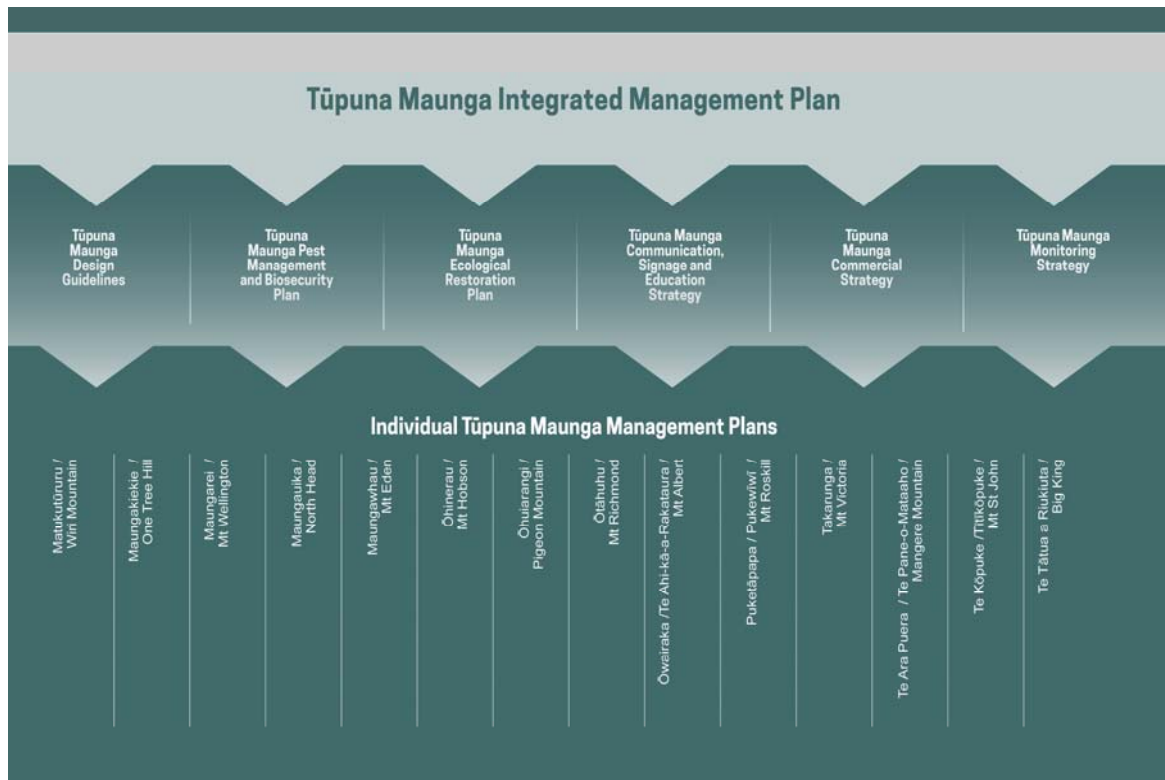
Tūpuna Maunga Integrated Management Plan

Tūpuna Maunga Design Guidelines

Tūpuna Maunga Pest Management and Biosecurity Plan

Tūpuna Maunga Ecological Restoration Plan

Tūpuna Maunga Communication, Signage and Education Strategy

Tūpuna Maunga Commercial Strategy

Tūpuna Maunga Monitoring Strategy

Individual Tūpuna Maunga Management Plans

Matukutūruru / Wiri Mountain

Maungakiekie / One Tree Hill

Maungarei / Mt Wellington

Maungauika / North Head

Maungawhau / Mt Eden

Ōhinerau / Mt Hobson

Ōhuiarangi / Pigeon Mountain

Ōtāhuhu / Mt Richmond

Ōwairaka /Te Ahi-kā-a-Rakataura / Mt Albert

Puketāpapa / Pukewīwī / Mt Roskill

Takarunga / Mt Victoria

Te Ara Puera / Te Pane-o-Mataaho / Mangere Mountain

Te Kōpuke /Tītīkōpuke / Mt St John

Te Tātua a Riukiuta / Big King